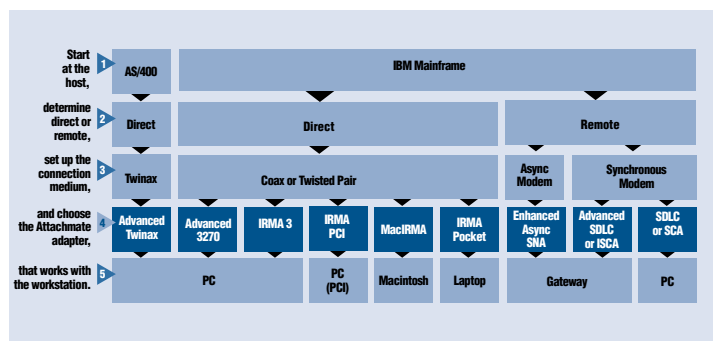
Start at the host, 1 AS/400 IBM Mainframe

determine direct or remote, 2 Direct Direct Remote

set up the connection medium, 3 Twinax Coax or Twisted Pair Async Modem Synchronous Modem

and choose the Attachmate adapter, 4 Advanced Twinax Advanced 3270 IRMA 3 IRMA PCI MacIRMA IRMA Pocket Enhanced Async SNA Advanced SDLC or ISCA SDLC or SCA

that works with the workstation. 5 PC PC (PCI) Macintosh Laptop Gateway PC